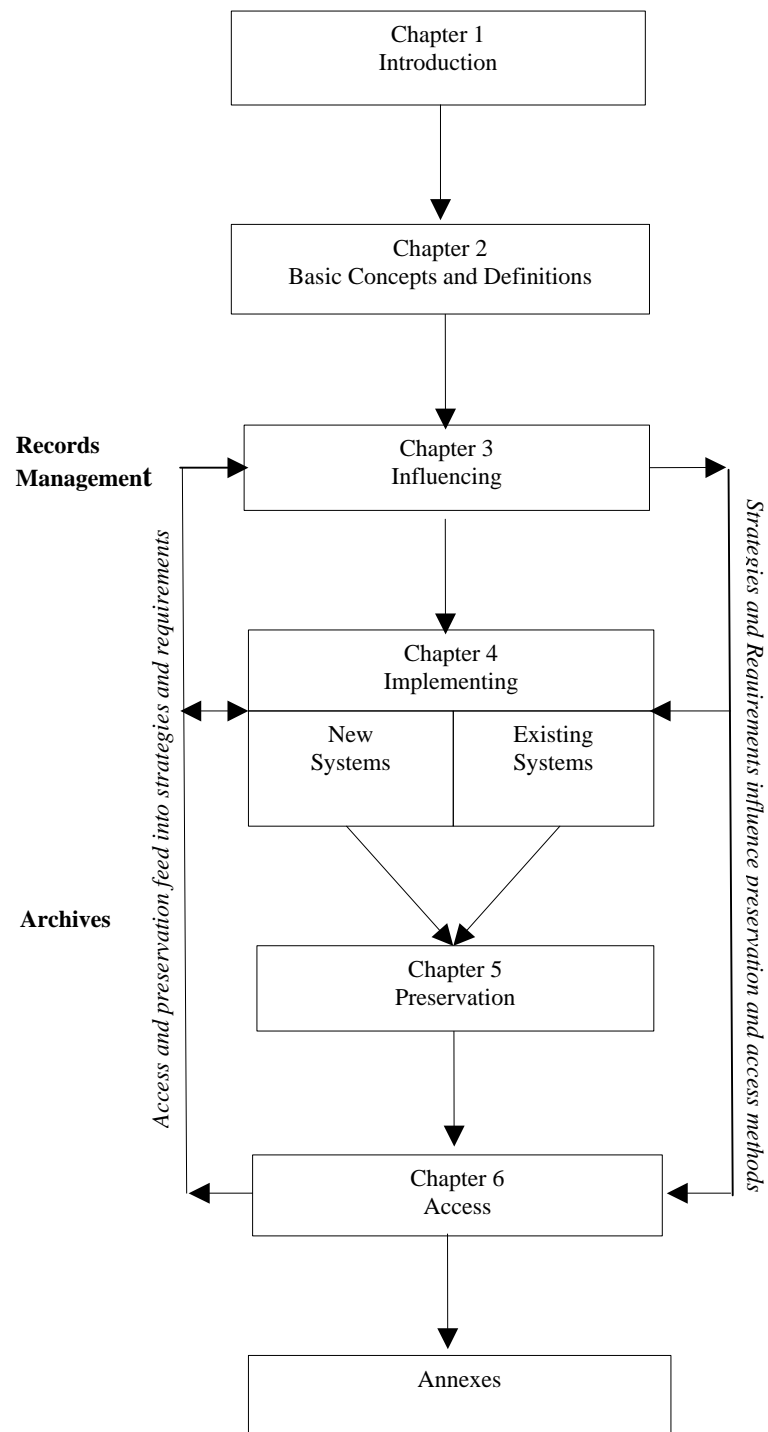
Chapter 1
Introduction

Chapter 2
Basic Concepts and Definitions

Records Management

Chapter 3
Influencing

Access and preservation feed into strategies and requirements

Strategies and Requirements influence preservation and access methods

Chapter 4
Implementing

New Systems

Existing Systems

Archives

Chapter 5
Preservation

Chapter 6
Access

Annexes